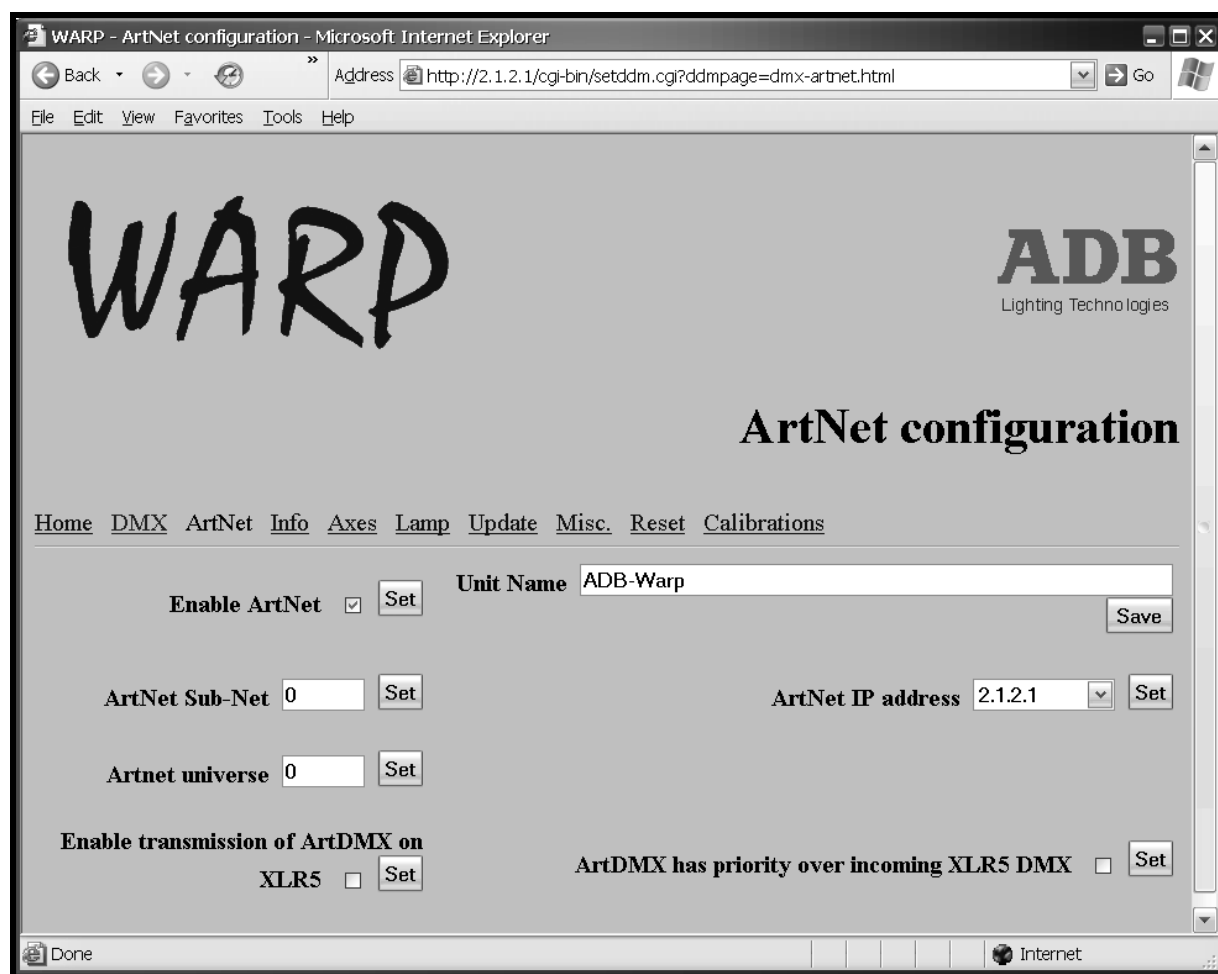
WARP - ArtNet configuration - Microsoft Internet Explorer

Back · Address http://2.1.2.1/cgi-bin/setddm.cgi?ddmpage=dmx-artnet.html Go

File Edit View Favorites Tools Help

WARP

ADB
Lighting Technologies

ArtNet configuration

Home DMX ArtNet Info Axes Lamp Update Misc. Reset Calibrations

Enable ArtNet ☑ Set

Unit Name ADB-Warp
Save

ArtNet Sub-Net 0 Set

ArtNet IP address 2.1.2.1 Set

Artnet universe 0 Set

Enable transmission of ArtDMX on XLR5 ☐ Set

ArtDMX has priority over incoming XLR5 DMX ☐ Set

Done

Internet